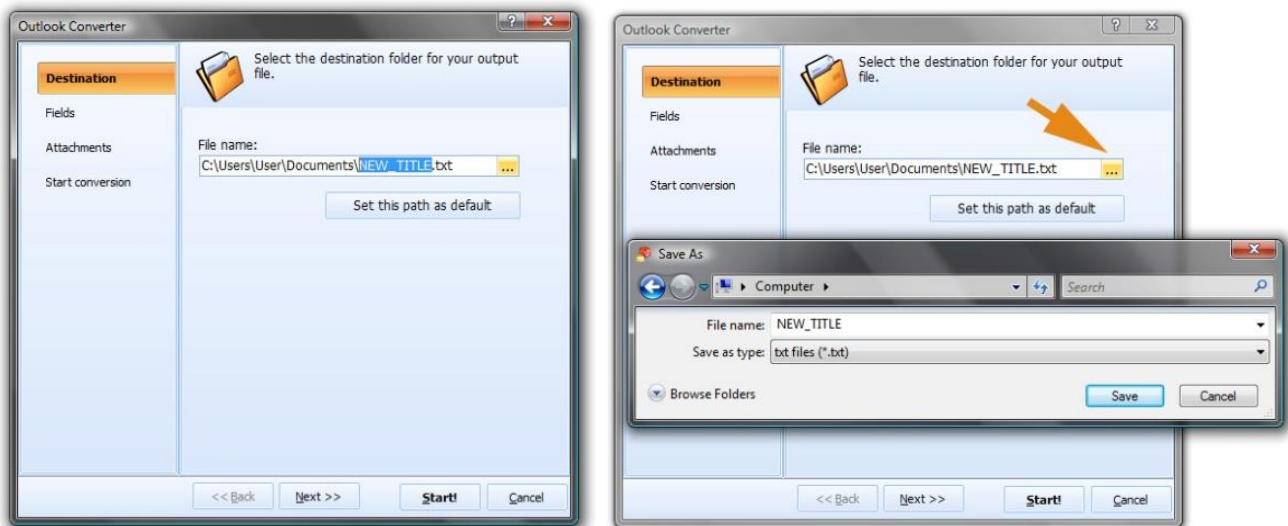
Outlook Converter

Destination

Fields

Attachments

Start conversion

Select the destination folder for your output file.

File name:

C:\Users\User\Documents\NEW_TITLE.txt

...

Set this path as default

<< Back

Next >>

Start!

Cancel

Outlook Converter

Destination

Fields

Attachments

Start conversion

Select the destination folder for your output file.

File name:

C:\Users\User\Documents\NEW_TITLE.txt

...

Set this path as default

Save As

Computer

Search

File name: NEW_TITLE

Save as type: txt files (*.txt)

Browse Folders

Save

Cancel

<< Back

Next >>

Start!

Cancel